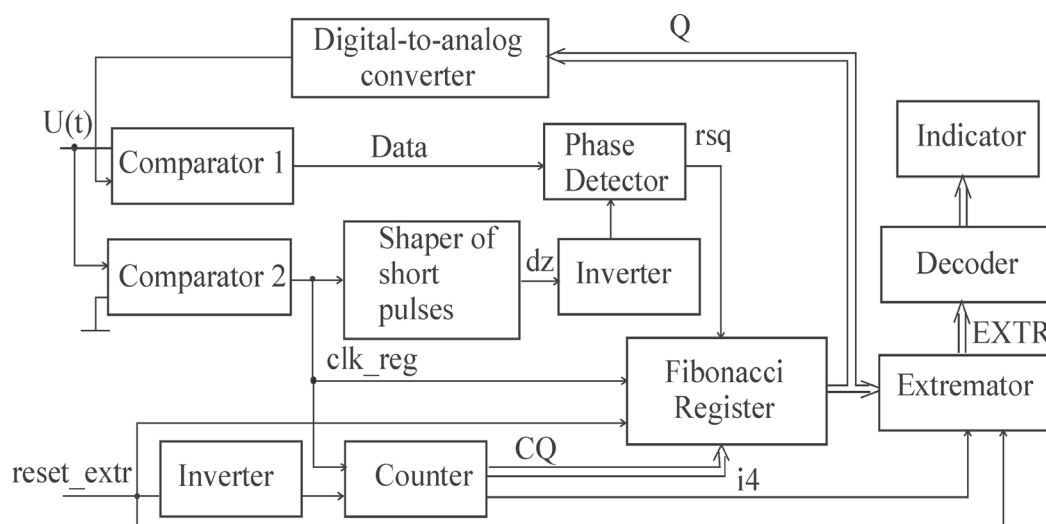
Digital-to-analog converter

Q

U(t)

Comparator 1

Data

Phase Detector

rsq

Indicator

Comparator 2

Shaper of short pulses

dz

Inverter

Decoder

EXTR

clk_reg

Fibonacci Register

Extremator

reset_extr

Inverter

Counter

CQ

i4